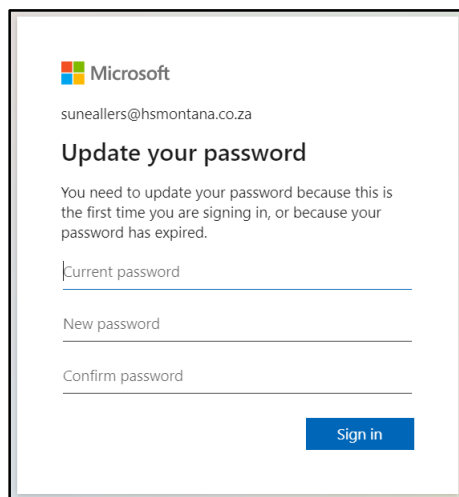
Microsoft

suneallers@hsmontana.co.za

Update your password

You need to update your password because this is the first time you are signing in, or because your password has expired.

Current password

New password

Confirm password

Sign in